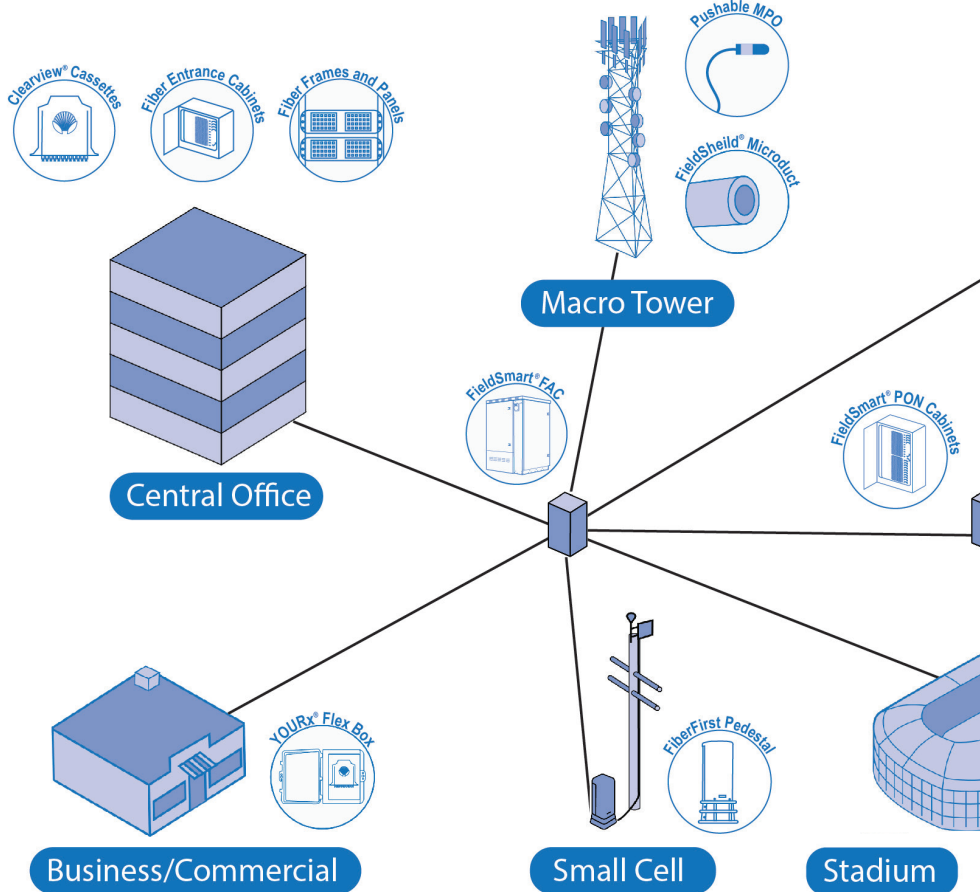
Clearview® Cassettes

Fiber Entrance Cabinets

Fiber Frames and Panels

Pushable MPO

FieldSheild® Microduct

Macro Tower

Central Office

FieldSmart® FAC

FieldSmart® PON Cabinets

YOURx® Flex Box

FiberFirst Pedestal

Business/Commercial

Small Cell

Stadium